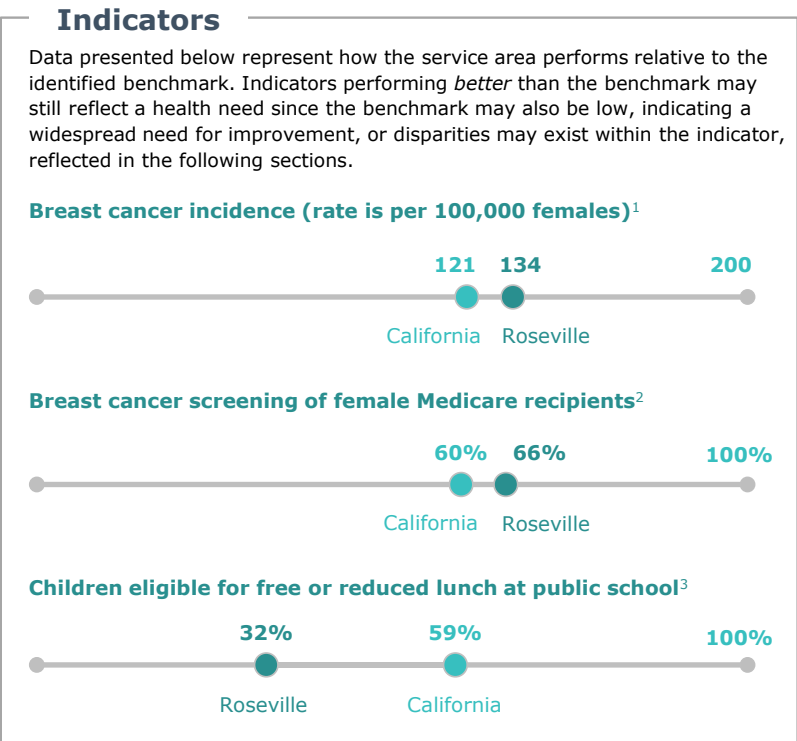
Indicators

Data presented below represent how the service area performs relative to the identified benchmark. Indicators performing *better* than the benchmark may still reflect a health need since the benchmark may also be low, indicating a widespread need for improvement, or disparities may exist within the indicator, reflected in the following sections.

Breast cancer incidence (rate is per 100,000 females)$^1$

121 134 200

California Roseville

Breast cancer screening of female Medicare recipients$^2$

60% 66% 100%

California Roseville

Children eligible for free or reduced lunch at public school$^3$

32% 59% 100%

Roseville California